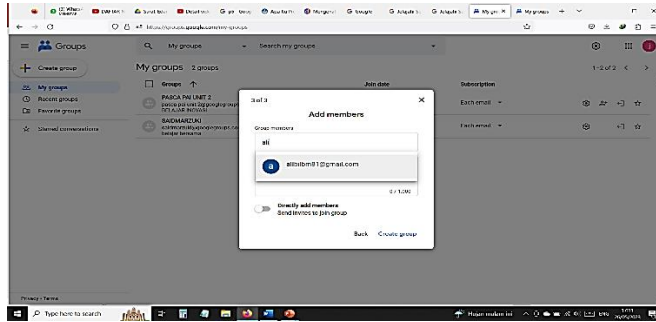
https://groups.google.com/my-groups

Groups

Search my groups

Create group

My groups

Recent groups

Favorite groups

Starred conversations

My groups 2 groups

Groups

Join date

Subscription

PASCA PAI UNIT 2

Each email

BAIDMARZUKI

Each email

3 of 3

Add members

Group members

ali

alibilbm81@gmail.com

0 / 1,000

Directly add members

Send invites to join group

Back

Create group

1-2 of 2

Privacy · Terms

Type here to search

Hujan ringan ini

ENG